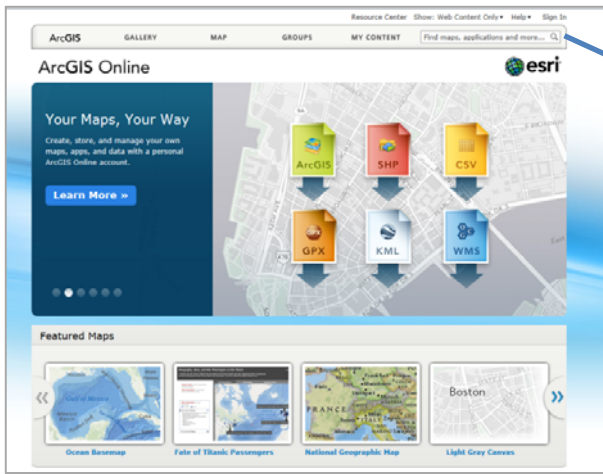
Resource Center Show: Web Content Only ▾ Help ▾ Sign In

ArcGIS GALLERY MAP GROUPS MY CONTENT Find maps, applications and more...

ArcGIS Online

esri

Your Maps, Your Way

Create, store, and manage your own maps, apps, and data with a personal ArcGIS Online account.

Learn More »

ArcGIS SHP CSV

GPX KML WMS

Featured Maps

«

Boston

»

Ocean Basemap Fate of Titanic Passengers National Geographic Map Light Gray Canvas